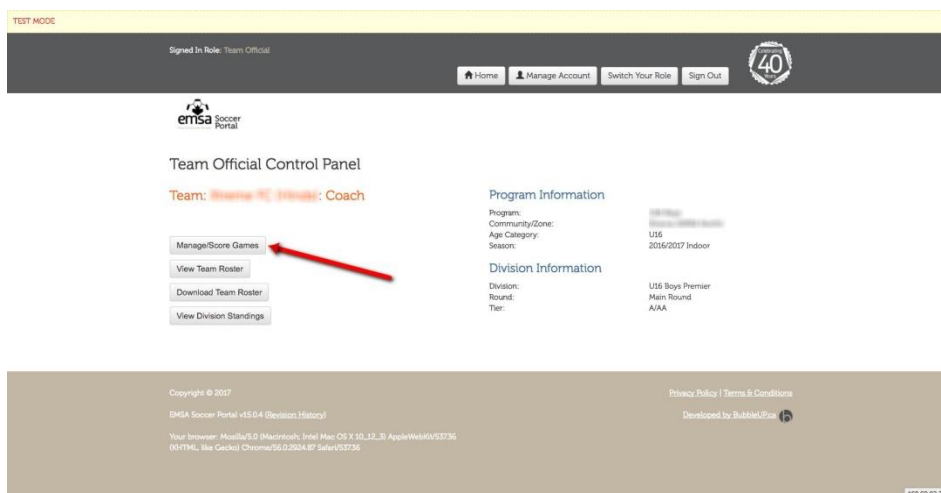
TEST MODE

Signed In Role: Team Official

Home Manage Account Switch Your Role Sign Out

Celebrating 40 Years

emsa Soccer Portal

Team Official Control Panel

Team: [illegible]: Coach

Manage/Score Games

View Team Roster

Download Team Roster

View Division Standings

Program Information

| | |
|---|---|
| Program: | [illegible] |
| Community/Zone: | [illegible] |
| Age Category: | U16 |
| Season: | 2016/2017 Indoor |

Division Information

| | |
|---|---|
| Division: | U16 Boys Premier |
| Round: | Main Round |
| Tier: | A/AA |

Copyright © 2017

EMSA Soccer Portal v15.0.4 (Revision History)

Your browser: Mozilla/5.0 (Macintosh; Intel Mac OS X 10_12_3) AppleWebKit/537.36 (KHTML, like Gecko) Chrome/56.0.2924.87 Safari/537.36

Privacy Policy | Terms & Conditions

Developed by BubbleUP.ca